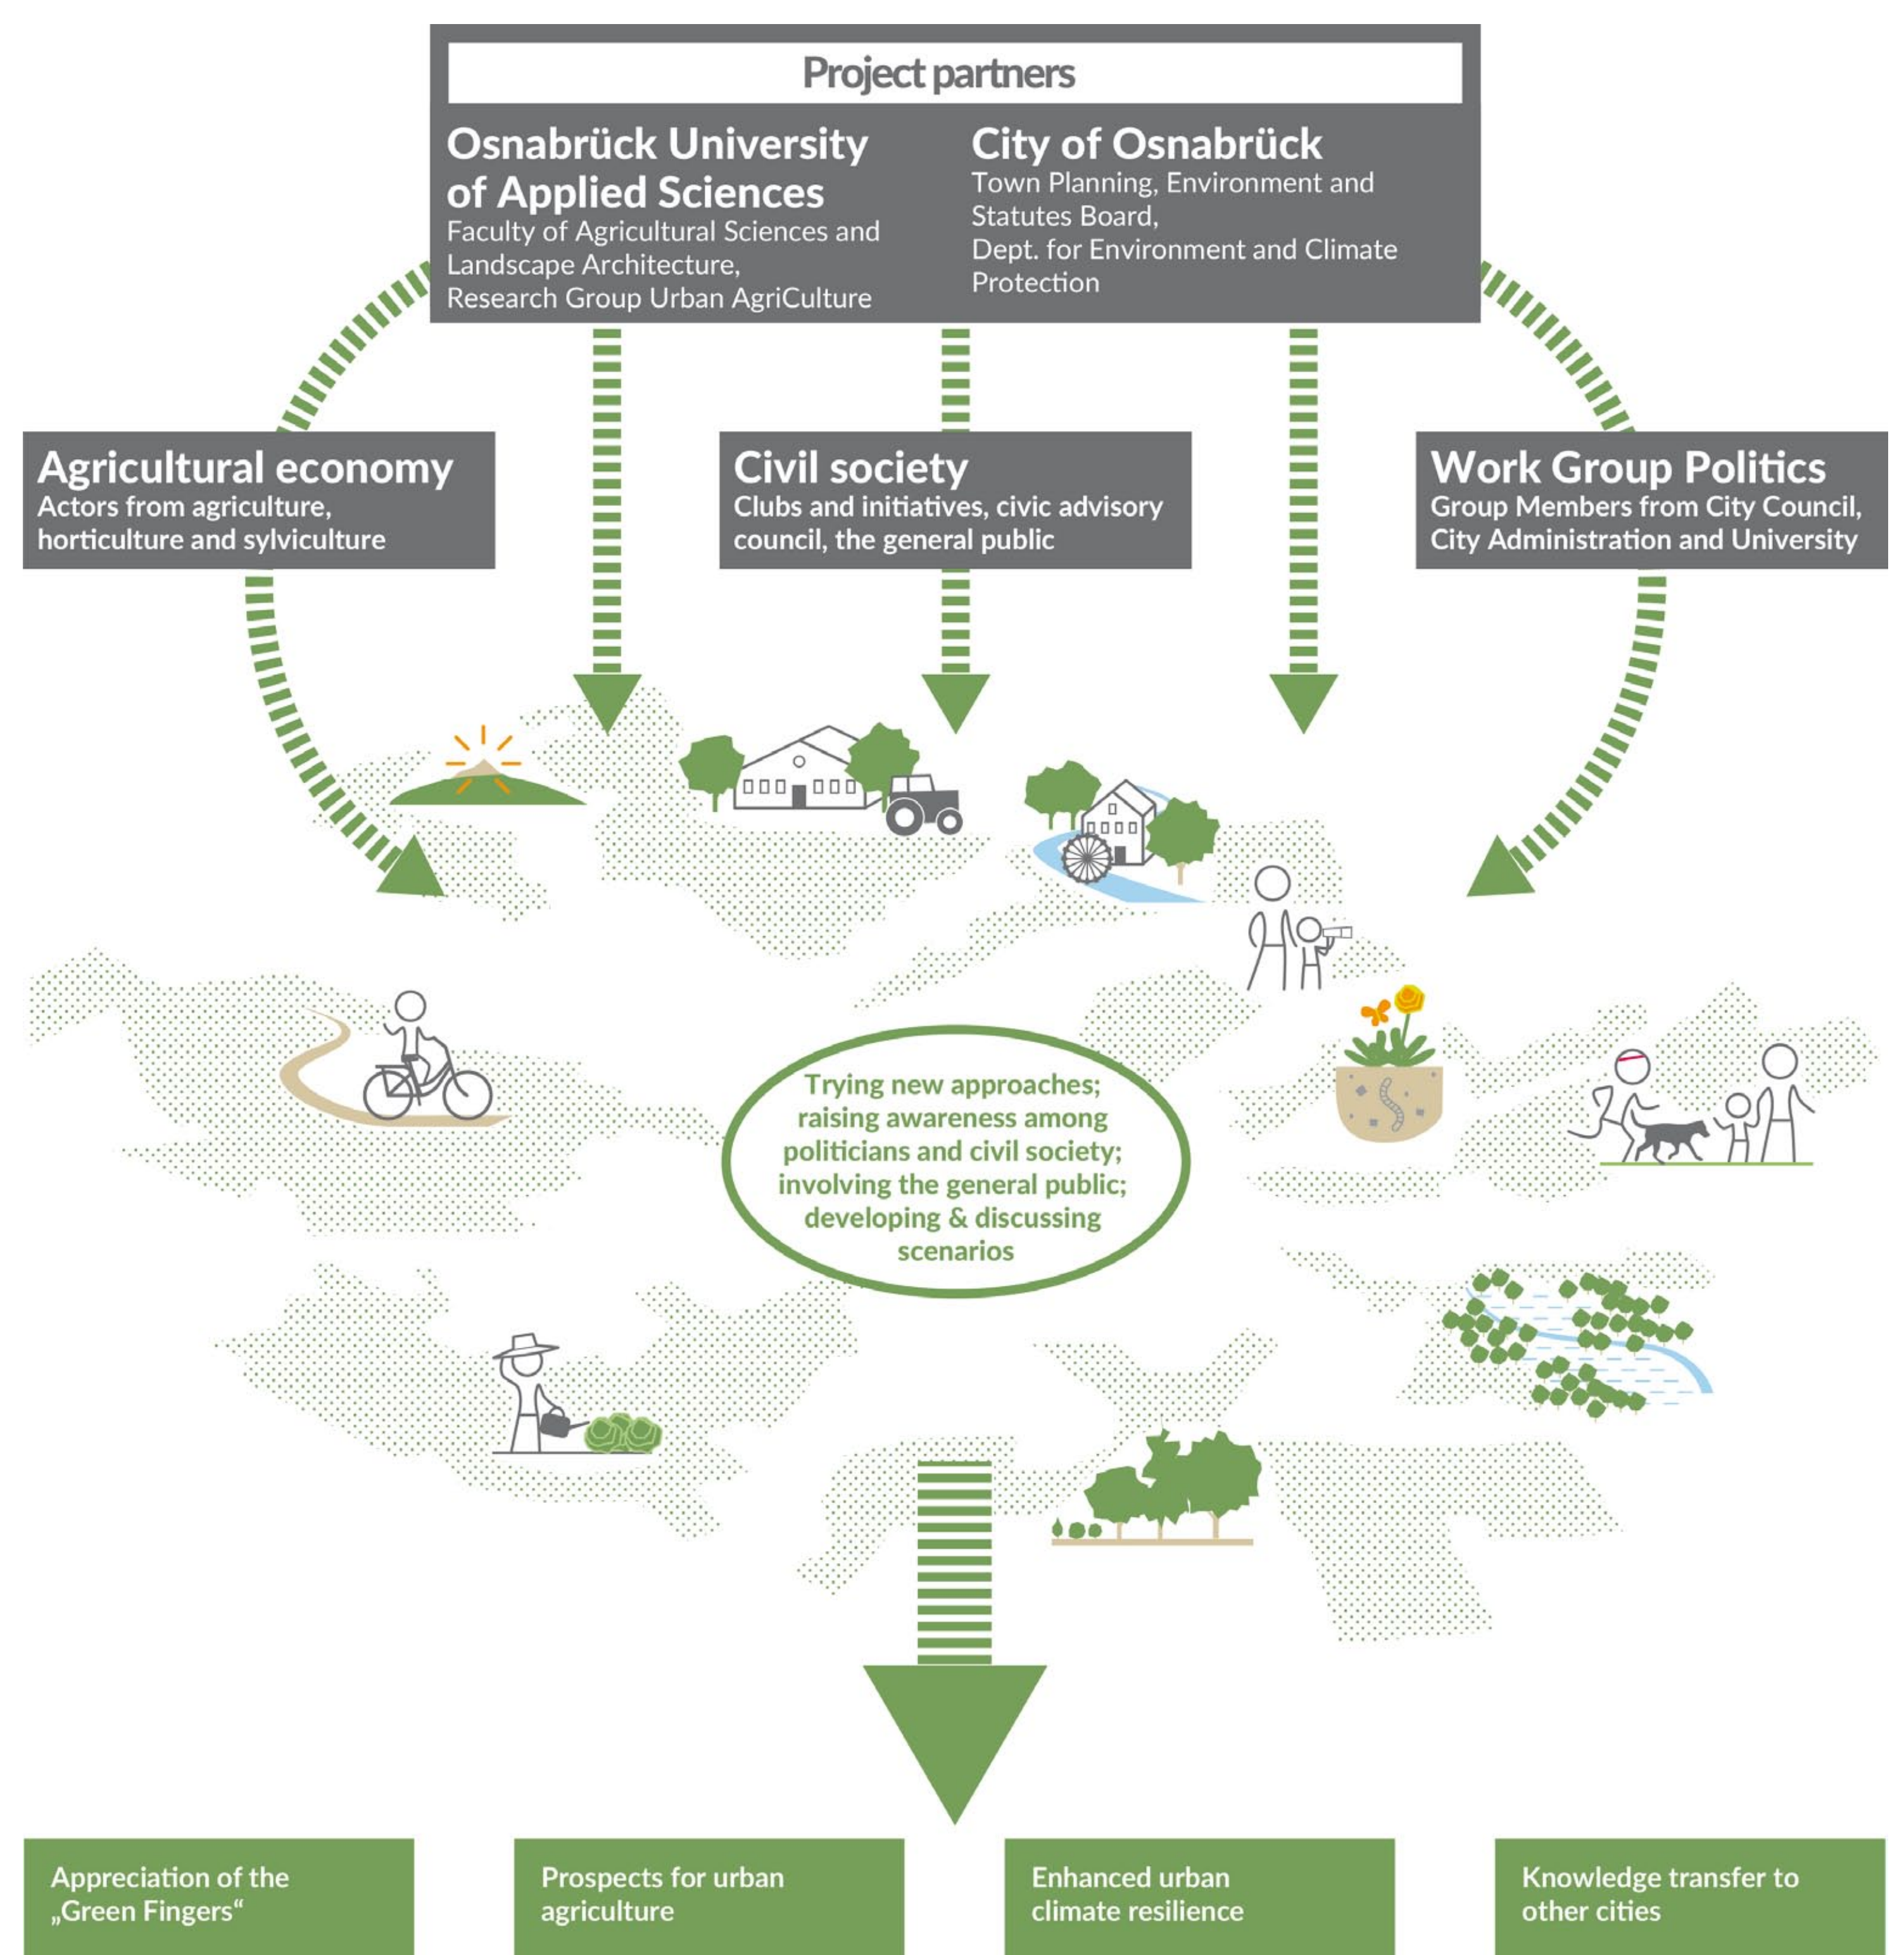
Project partners

Osnabrück University of Applied Sciences
Faculty of Agricultural Sciences and Landscape Architecture,
Research Group Urban AgriCulture

City of Osnabrück
Town Planning, Environment and Statutes Board,
Dept. for Environment and Climate Protection

Agricultural economy
Actors from agriculture, horticulture and sylviculture

Civil society
Clubs and initiatives, civic advisory council, the general public

Work Group Politics
Group Members from City Council, City Administration and University

Trying new approaches; raising awareness among politicians and civil society; involving the general public; developing & discussing scenarios

Appreciation of the „Green Fingers“

Prospects for urban agriculture

Enhanced urban climate resilience

Knowledge transfer to other cities